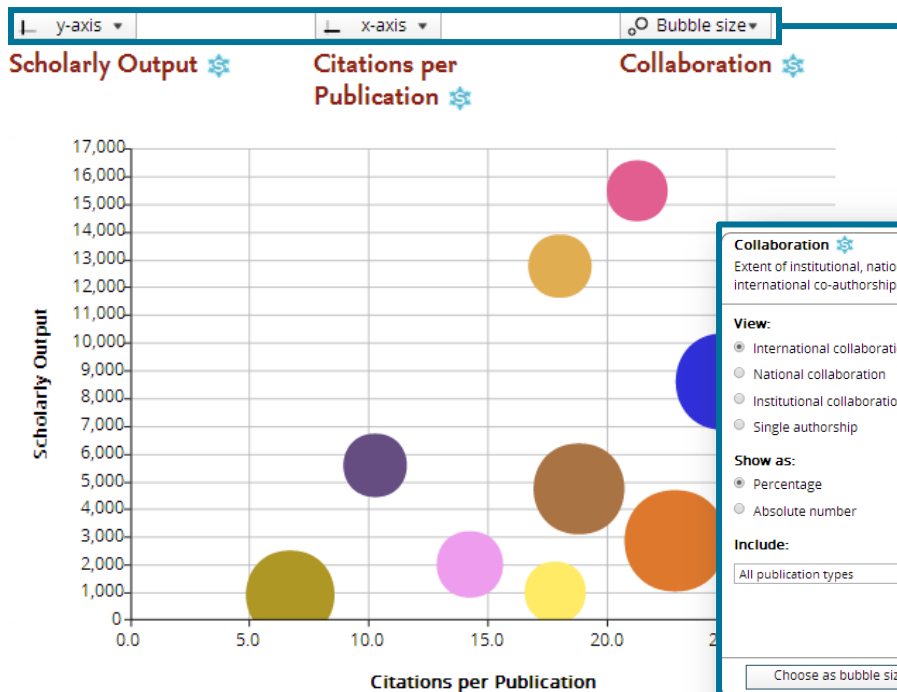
y-axis ▾ x-axis ▾ Bubble size ▾

Scholarly Output

Citations per Publication

Collaboration

17,000
16,000
15,000
14,000
13,000
12,000
11,000
10,000
9,000
8,000
7,000
6,000
5,000
4,000
3,000
2,000
1,000
0

Scholarly Output

0.0 5.0 10.0 15.0 20.0 2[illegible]

Citations per Publication

Collaboration

Extent of institutional, natio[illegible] international co-authorship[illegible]

View:

International collaborati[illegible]

National collaboration

Institutional collaboratio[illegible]

Single authorship

Show as:

Percentage

Absolute number

Include:

All publication types

Choose as bubble siz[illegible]